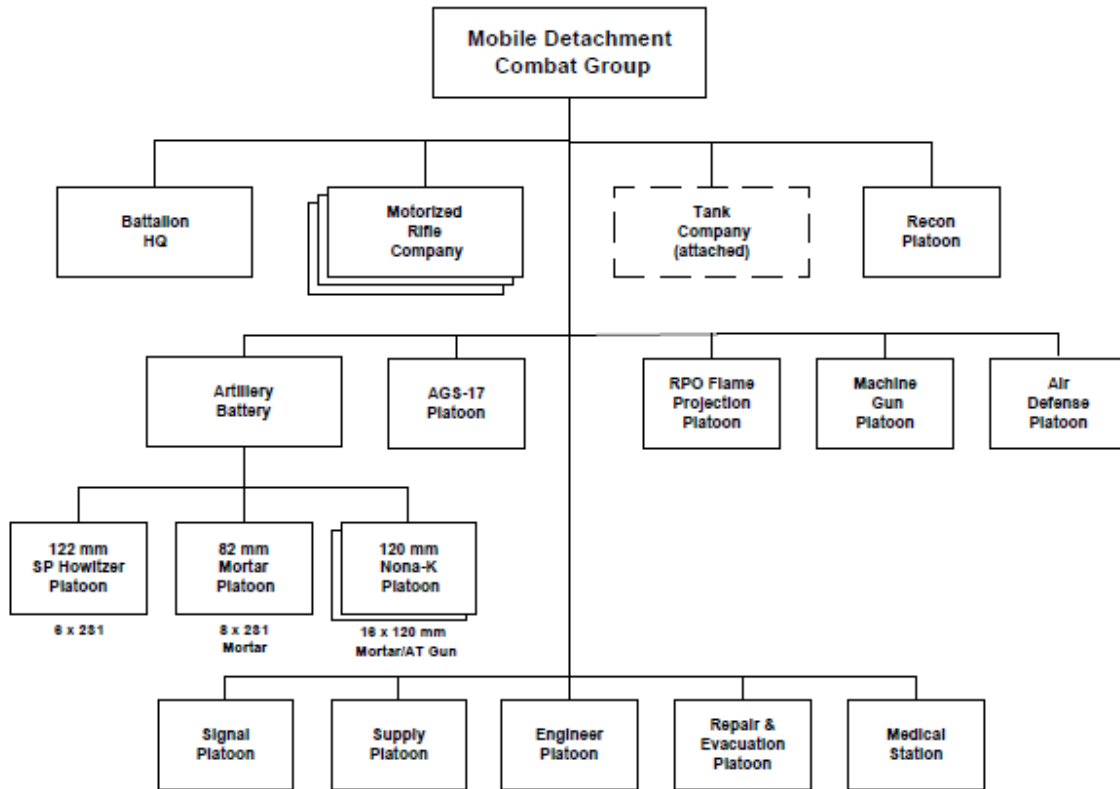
Mobile Detachment Combat Group

Battalion HQ

Motorized Rifle Company

Tank Company (attached)

Recon Platoon

Artillery Battery

AGS-17 Platoon

RPO Flame Projection Platoon

Machine Gun Platoon

Air Defense Platoon

122 mm SP Howitzer Platoon

6 x 2S1

82 mm Mortar Platoon

8 x 2B1 Mortar

120 mm Nona-K Platoon

16 x 120 mm Mortar/AT Gun

Signal Platoon

Supply Platoon

Engineer Platoon

Repair & Evacuation Platoon

Medical Station